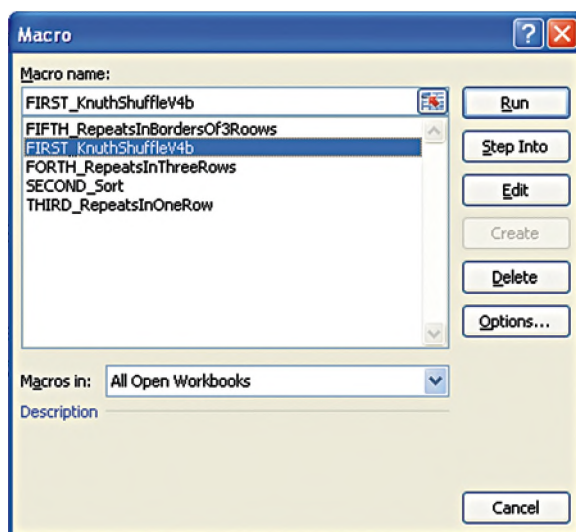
Macro

Macro name:

FIRST_KnuthShuffleV4b

FIFTH_RepeatsInBordersOf3Roows
FIRST_KnuthShuffleV4b
FORTH_RepeatsInThreeRows
SECOND_Sort
THIRD_RepeatsInOneRow

Run
Step Into
Edit
Create
Delete
Options...

Macros in: All Open Workbooks

Description

Cancel